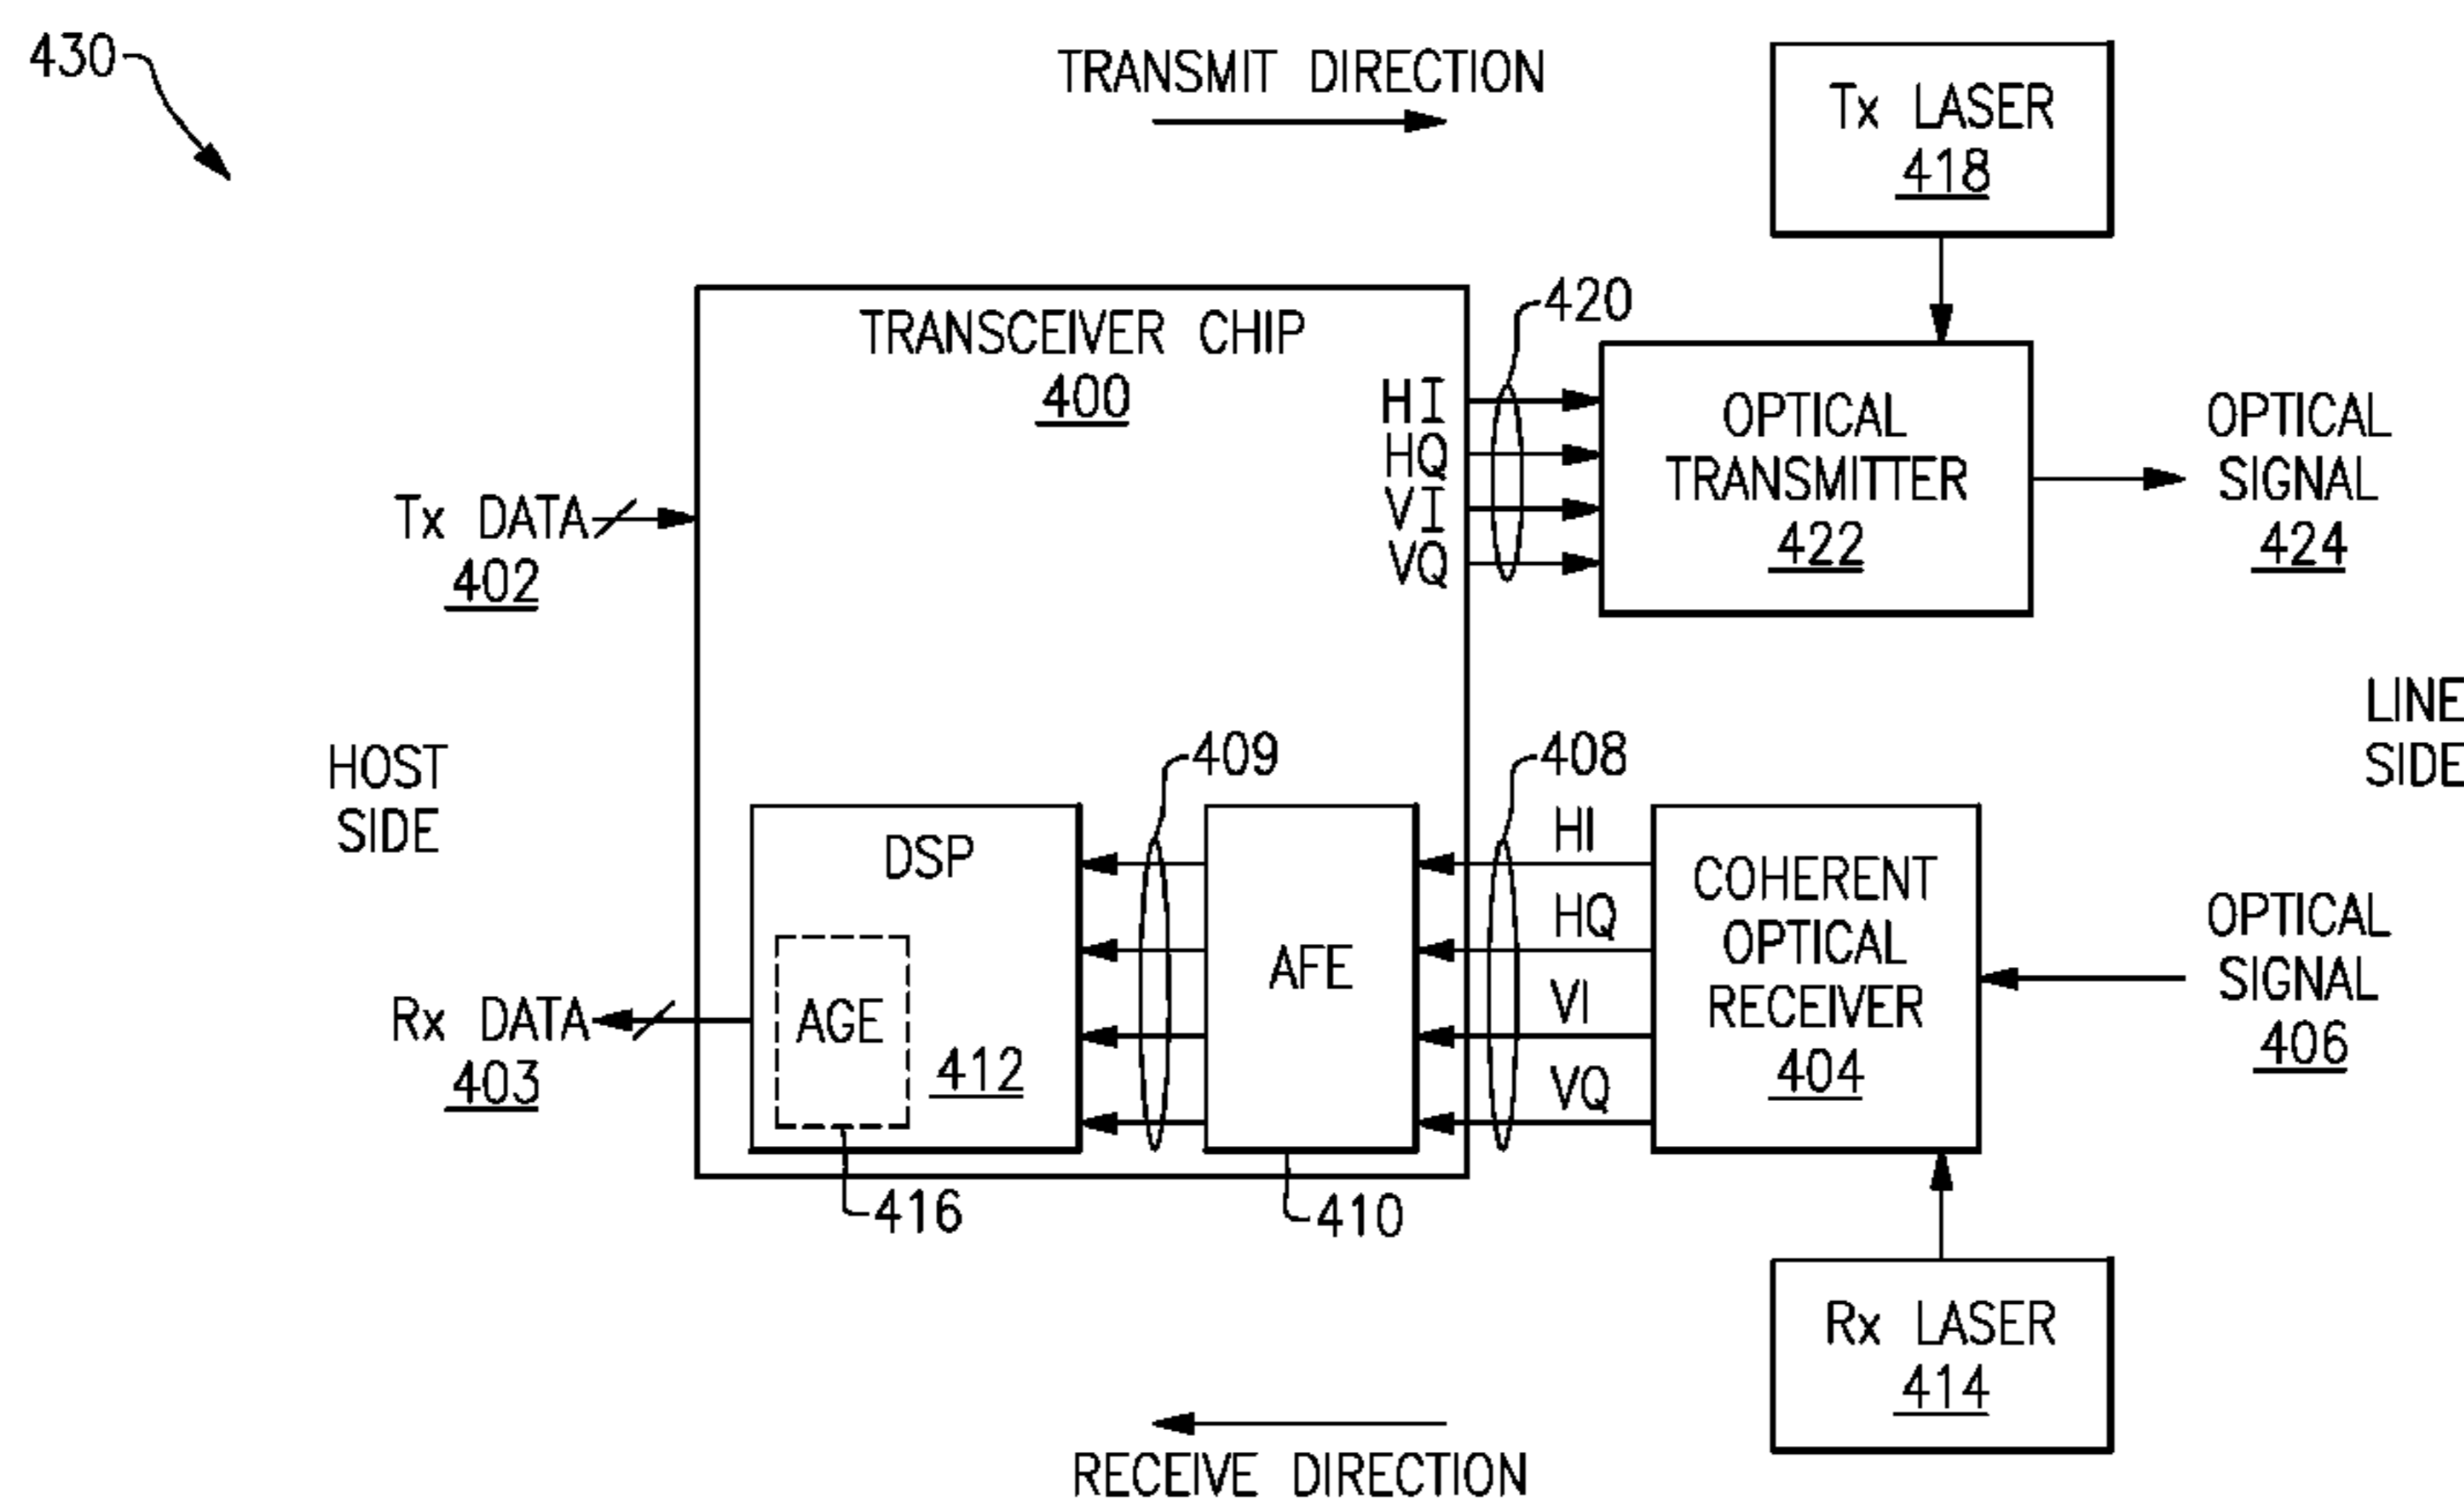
430

TRANSMIT DIRECTION

Tx LASER
418

TRANSCEIVER CHIP
400

420

HI
HQ
VI
VQ

OPTICAL TRANSMITTER
422

OPTICAL SIGNAL
424

Tx DATA
402

LINE SIDE

HOST SIDE

409

408

DSP

AFE

HI

HQ

VI

VQ

COHERENT OPTICAL RECEIVER
404

OPTICAL SIGNAL
406

Rx DATA
403

AGE

412

416

410

Rx LASER
414

RECEIVE DIRECTION